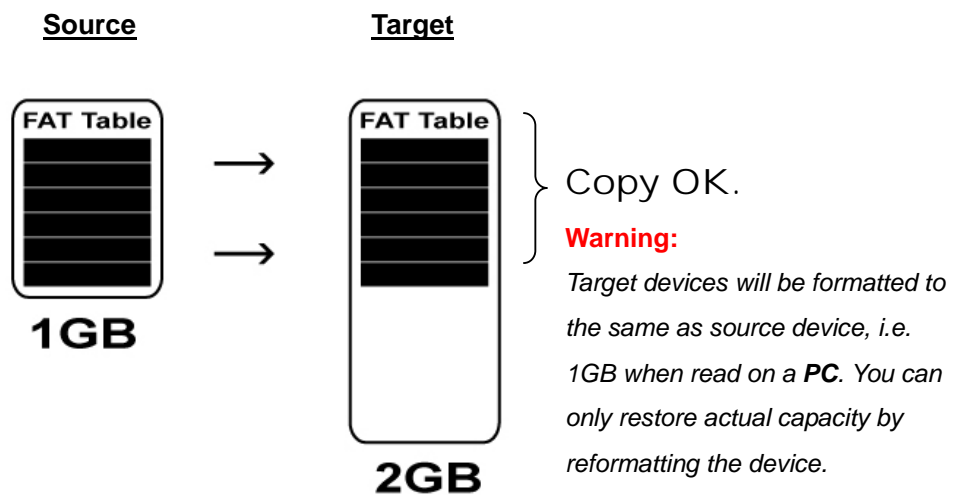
Source

Target

FAT Table

1GB

FAT Table

2GB

Copy OK.

Warning:

Target devices will be formatted to the same as source device, i.e. 1GB when read on a PC. You can only restore actual capacity by reformatting the device.